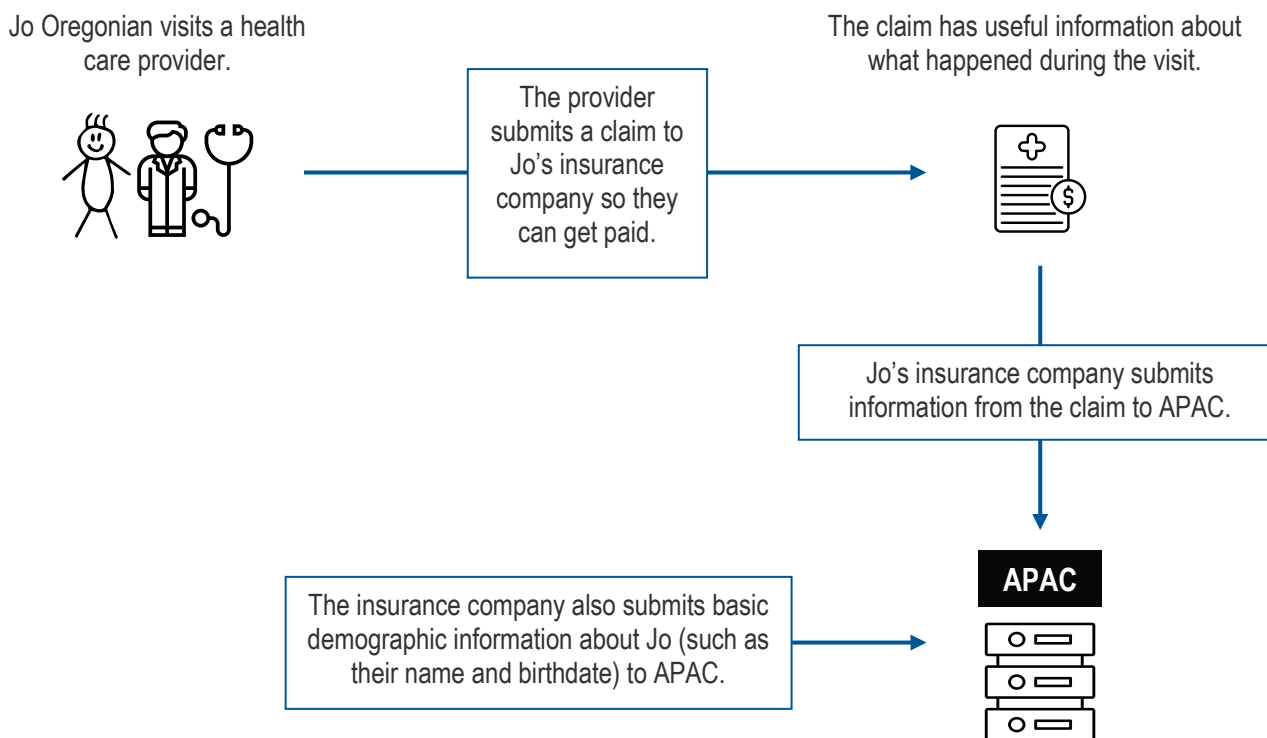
Jo Oregonian visits a health care provider.

The provider submits a claim to Jo’s insurance company so they can get paid.

The claim has useful information about what happened during the visit.

$

Jo’s insurance company submits information from the claim to APAC.

APAC

The insurance company also submits basic demographic information about Jo (such as their name and birthdate) to APAC.